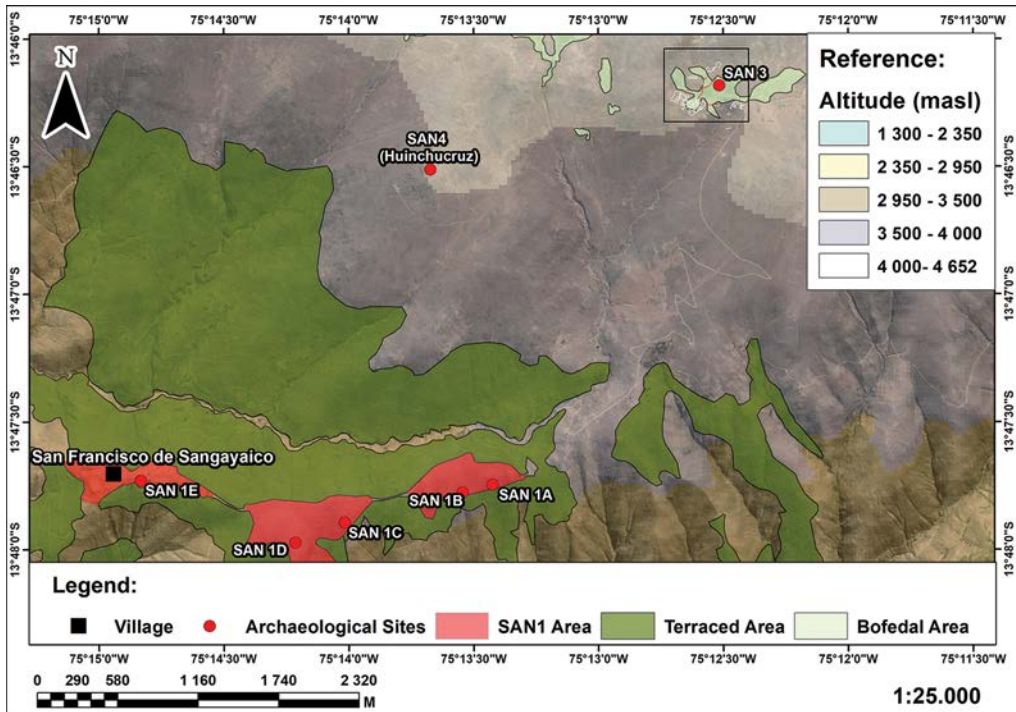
75°15'0"W 75°14'30"W 75°14'0"W 75°13'30"W 75°13'0"W 75°12'30"W 75°12'0"W 75°11'30"W

13°46'0"S
13°46'30"S
13°47'0"S
13°47'30"S
13°48'0"S

N

SAN4 (Huinchucruz)

SAN 3

Reference:

Altitude (masl)

1 300 - 2 350
2 350 - 2 950
2 950 - 3 500
3 500 - 4 000
4 000- 4 652

San Francisco de Sangayaico

SAN 1E
SAN 1B
SAN 1A
SAN 1C
SAN 1D

Legend:

Village
Archaeological Sites
SAN1 Area
Terraced Area
Bofedal Area

75°15'0"W 75°14'30"W 75°14'0"W 75°13'30"W 75°13'0"W 75°12'30"W 75°12'0"W 75°11'30"W

0 290 580 1 160 1 740 2 320 M

1:25.000